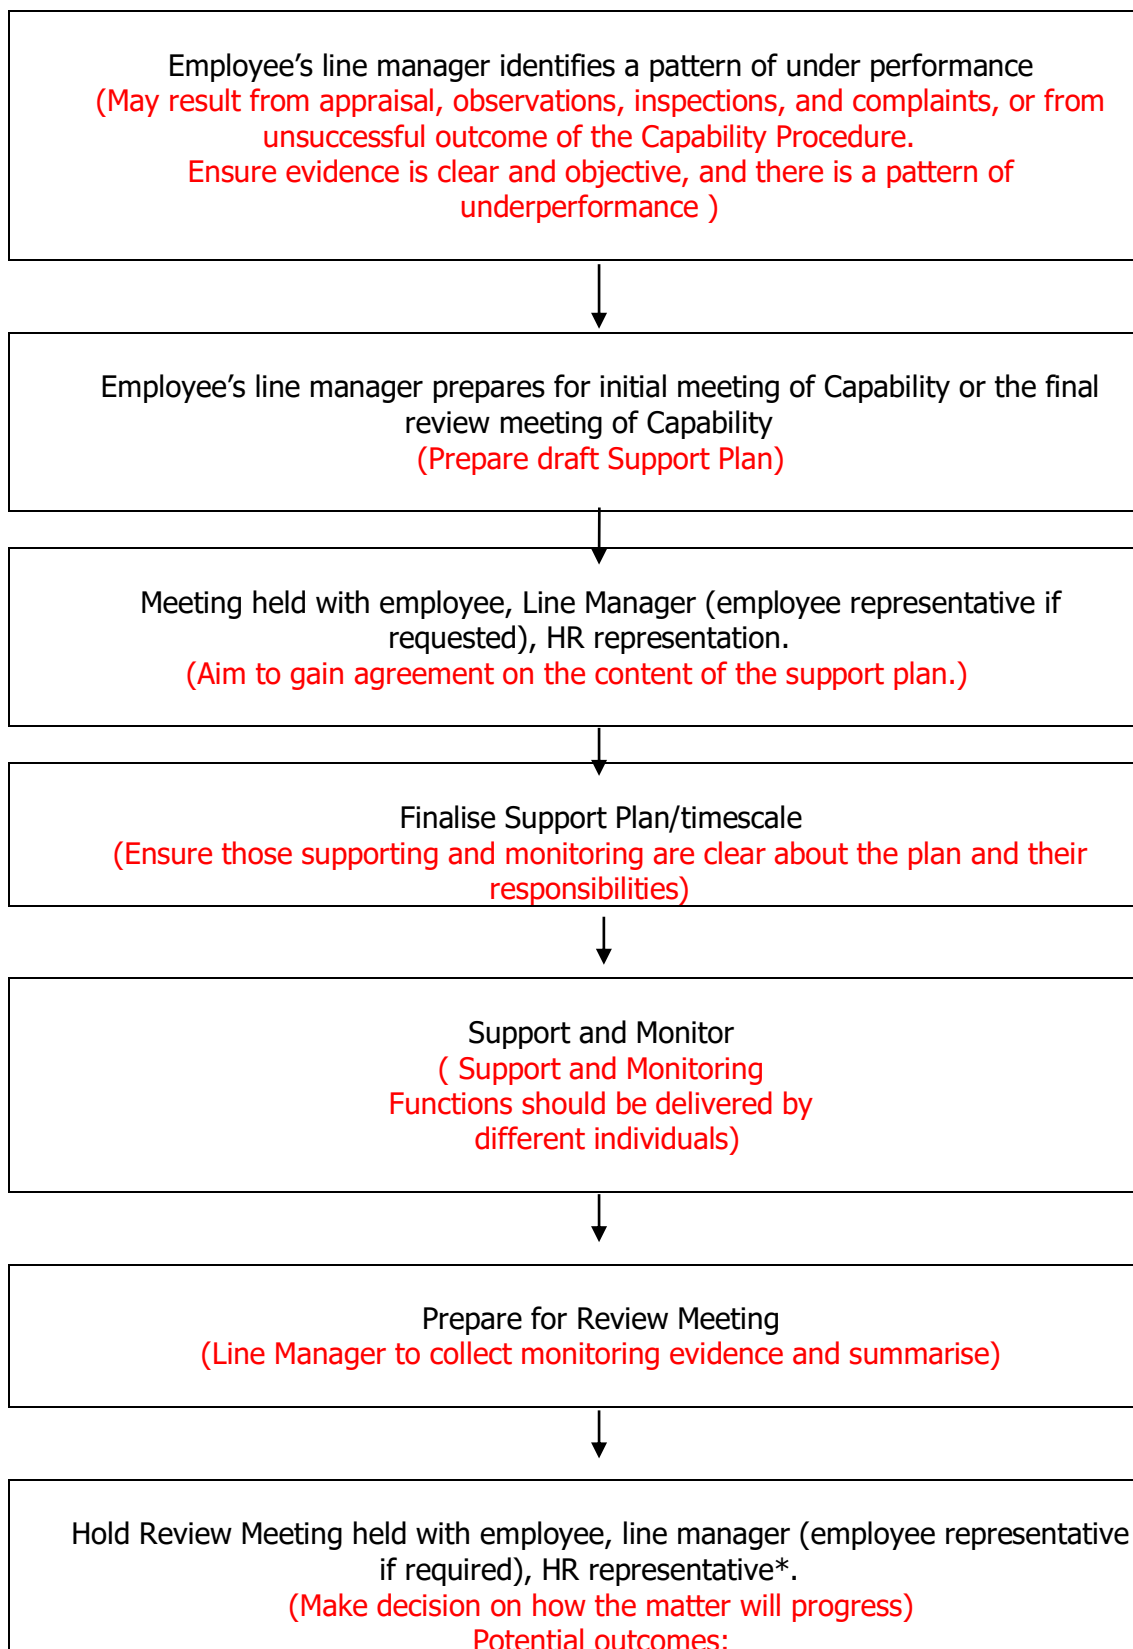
Employee’s line manager identifies a pattern of under performance
(May result from appraisal, observations, inspections, and complaints, or from unsuccessful outcome of the Capability Procedure.
Ensure evidence is clear and objective, and there is a pattern of underperformance )

Employee’s line manager prepares for initial meeting of Capability or the final review meeting of Capability
(Prepare draft Support Plan)

Meeting held with employee, Line Manager (employee representative if requested), HR representation.
(Aim to gain agreement on the content of the support plan.)

Finalise Support Plan/timescale
(Ensure those supporting and monitoring are clear about the plan and their responsibilities)

Support and Monitor
( Support and Monitoring Functions should be delivered by different individuals)

Prepare for Review Meeting
(Line Manager to collect monitoring evidence and summarise)

Hold Review Meeting held with employee, line manager (employee representative if required), HR representative*.
(Make decision on how the matter will progress)
Potential outcomes: